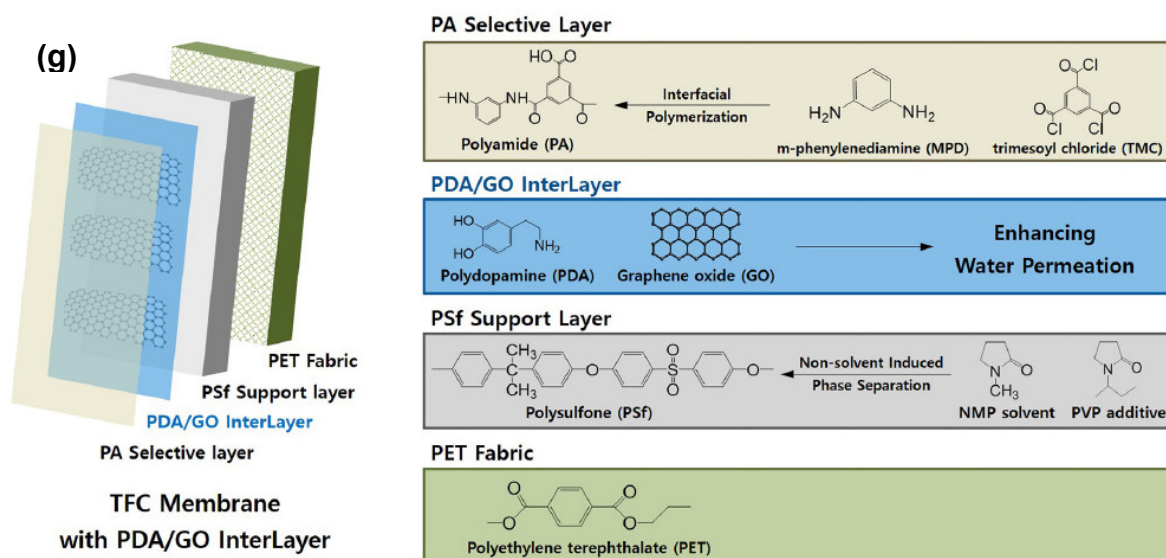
(g)

PET Fabric
PSf Support layer
PDA/GO InterLayer
PA Selective layer

TFC Membrane
with PDA/GO InterLayer

PA Selective Layer

HO O
HN NH
O O
Interfacial Polymerization
Polyamide (PA)
$H_2N$ $NH_2$
m-phenylenediamine (MPD)
O Cl
O O
Cl Cl
trimesoyl chloride (TMC)

PDA/GO InterLayer

HO
HO $NH_2$
Polydopamine (PDA)
Graphene oxide (GO)
Enhancing
Water Permeation

PSf Support Layer

$CH_3$
$CH_3$
O
O
S
O
O
Non-solvent Induced
Phase Separation
Polysulfone (PSf)
N O
$CH_3$
NMP solvent
N O
PVP additive

PET Fabric

O O
O O
Polyethylene terephthalate (PET)